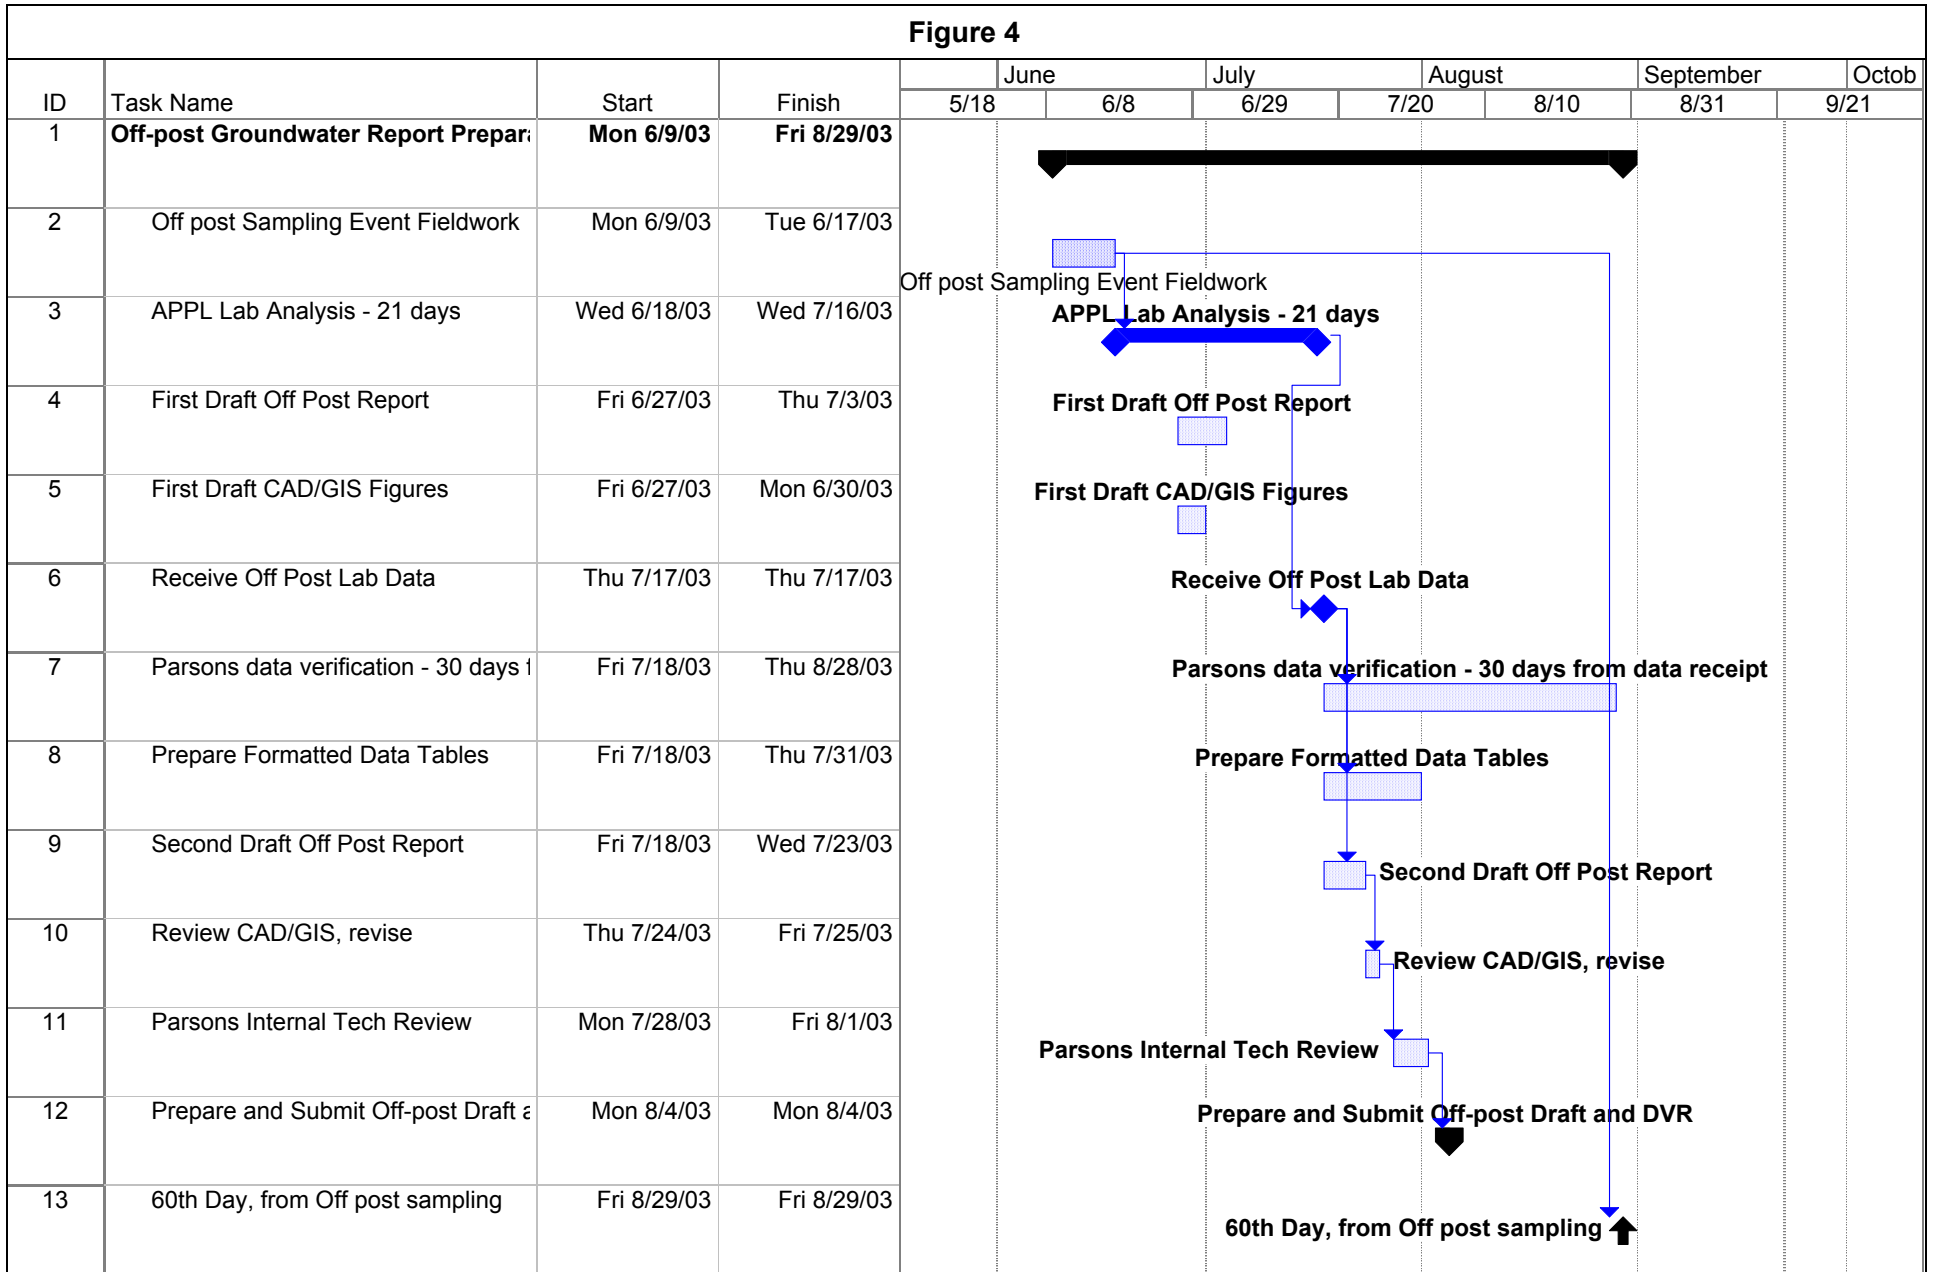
Figure 4

| ID | Task Name | Start | Finish |
|---|---|---|---|
| 1 | Off-post Groundwater Report Prepar | Mon 6/9/03 | Fri 8/29/03 |
| 2 | Off post Sampling Event Fieldwork | Mon 6/9/03 | Tue 6/17/03 |
| 3 | APPL Lab Analysis - 21 days | Wed 6/18/03 | Wed 7/16/03 |
| 4 | First Draft Off Post Report | Fri 6/27/03 | Thu 7/3/03 |
| 5 | First Draft CAD/GIS Figures | Fri 6/27/03 | Mon 6/30/03 |
| 6 | Receive Off Post Lab Data | Thu 7/17/03 | Thu 7/17/03 |
| 7 | Parsons data verification - 30 days f | Fri 7/18/03 | Thu 8/28/03 |
| 8 | Prepare Formatted Data Tables | Fri 7/18/03 | Thu 7/31/03 |
| 9 | Second Draft Off Post Report | Fri 7/18/03 | Wed 7/23/03 |
| 10 | Review CAD/GIS, revise | Thu 7/24/03 | Fri 7/25/03 |
| 11 | Parsons Internal Tech Review | Mon 7/28/03 | Fri 8/1/03 |
| 12 | Prepare and Submit Off-post Draft a | Mon 8/4/03 | Mon 8/4/03 |
| 13 | 60th Day, from Off post sampling | Fri 8/29/03 | Fri 8/29/03 |

June July August September Octob
5/18 6/8 6/29 7/20 8/10 8/31 9/21

Off post Sampling Event Fieldwork
APPL Lab Analysis - 21 days
First Draft Off Post Report
First Draft CAD/GIS Figures
Receive Off Post Lab Data
Parsons data verification - 30 days from data receipt
Prepare Formatted Data Tables
Second Draft Off Post Report
Review CAD/GIS, revise
Parsons Internal Tech Review
Prepare and Submit Off-post Draft and DVR
60th Day, from Off post sampling